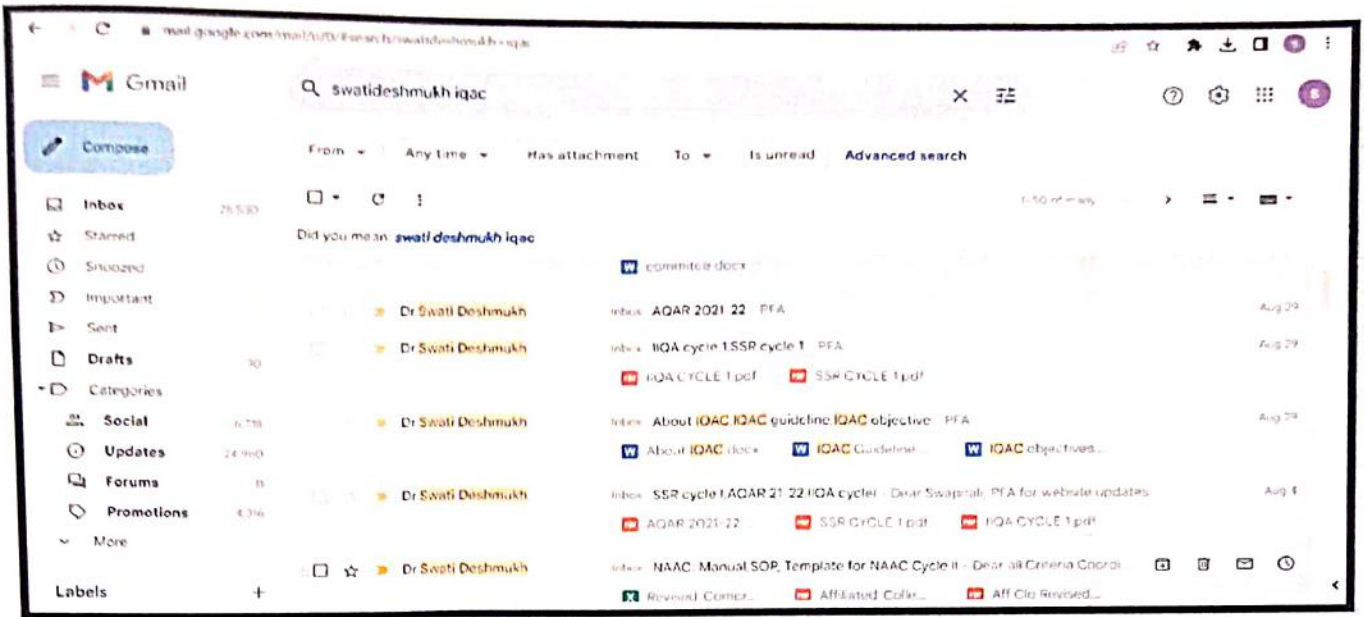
mail.google.com/mail/u/0/#search/swatideshmukh+iqac

Gmail

swatideshmukh iqac

Compose

From
Any time
Has attachment
To
Is unread
Advanced search

Inbox 26,530
Starred
Snoozed
Important
Sent
Drafts 30
Categories
Social
Updates
Forums
Promotions
More

Labels +

1–50 of many

Did you mean: swati deshmukh iqac

committee docx

Dr Swati Deshmukh Inbox AQAR 2021-22 - PFA Aug 29

Dr Swati Deshmukh Inbox IIQA cycle 1,SSR cycle 1 - PFA Aug 29
IIQA CYCLE 1.pdf SSR CYCLE 1.pdf

Dr Swati Deshmukh Inbox About IQAC,IQAC guideline,IQAC objective - PFA Aug 29
About IQAC.docx IQAC Guideline... IQAC objectives...

Dr Swati Deshmukh Inbox SSR cycle I,AQAR 21-22,IIQA cycleI - Dear Swapnali, PFA for website updates Aug 4
AQAR 2021-22... SSR CYCLE 1.pdf IIQA CYCLE 1.pdf

Dr Swati Deshmukh Inbox NAAC: Manual SOP, Template for NAAC Cycle II - Dear all Criteria Coord...
Revised Compr... Affiliated Colle... Aff Clg Revised...